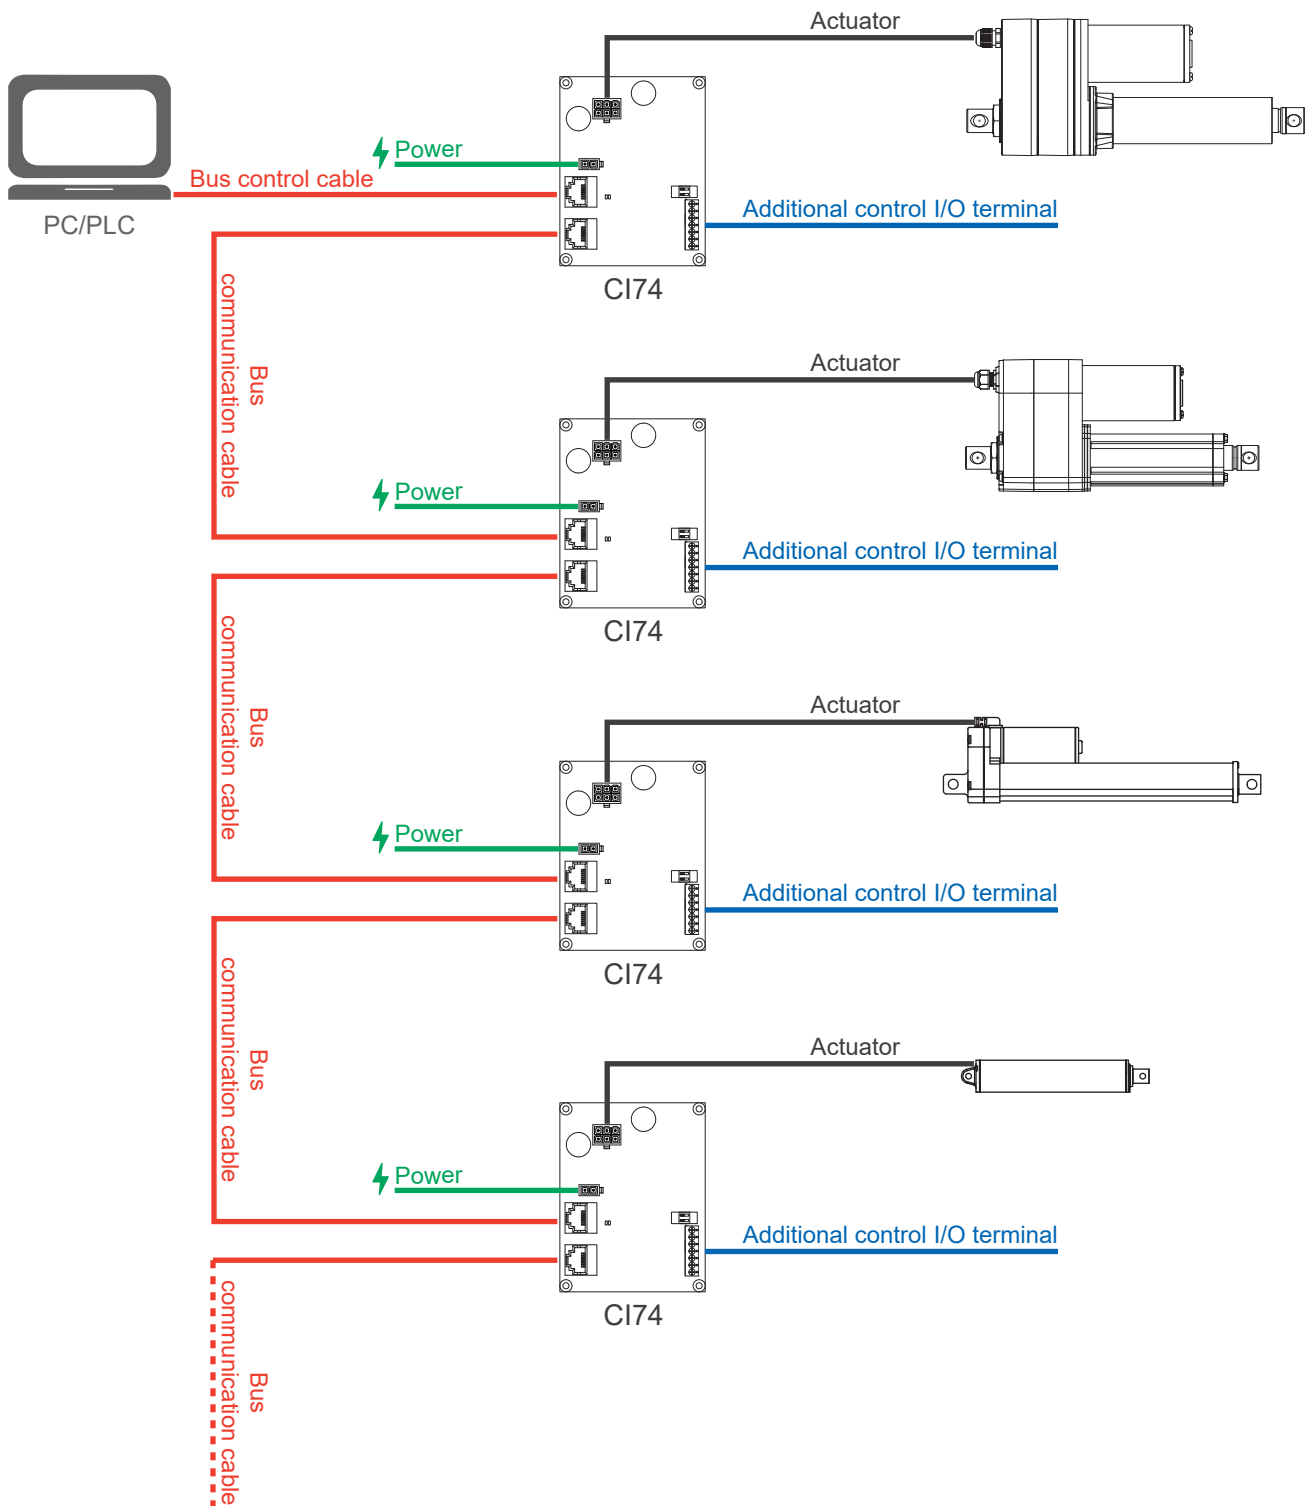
Actuator

Power

Bus control cable

PC/PLC

Additional control I/O terminal

CI74

Bus communication cable

Actuator

Power

Additional control I/O terminal

CI74

Bus communication cable

Actuator

Power

Additional control I/O terminal

CI74

Bus communication cable

Actuator

Power

Additional control I/O terminal

CI74

Bus communication cable